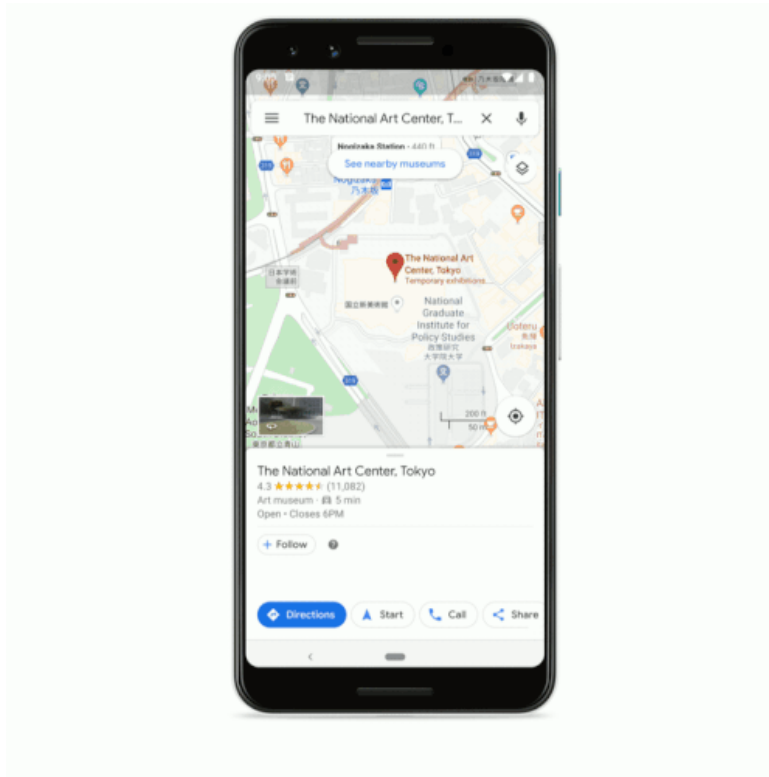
The National Art Center, T...

Nogizaka Station · 440 ft

See nearby museums

Nogizaka
乃木坂

The National Art Center, Tokyo
Temporary exhibitions

国立新美術館

National Graduate Institute for Policy Studies
政策研究大学院大学

Uoteru Izakaya

日本学術会議

200 ft
50 m

The National Art Center, Tokyo
4.3 ★★★★★ (11,082)
Art museum · 5 min
Open · Closes 6PM

+ Follow

Directions
Start
Call
Share